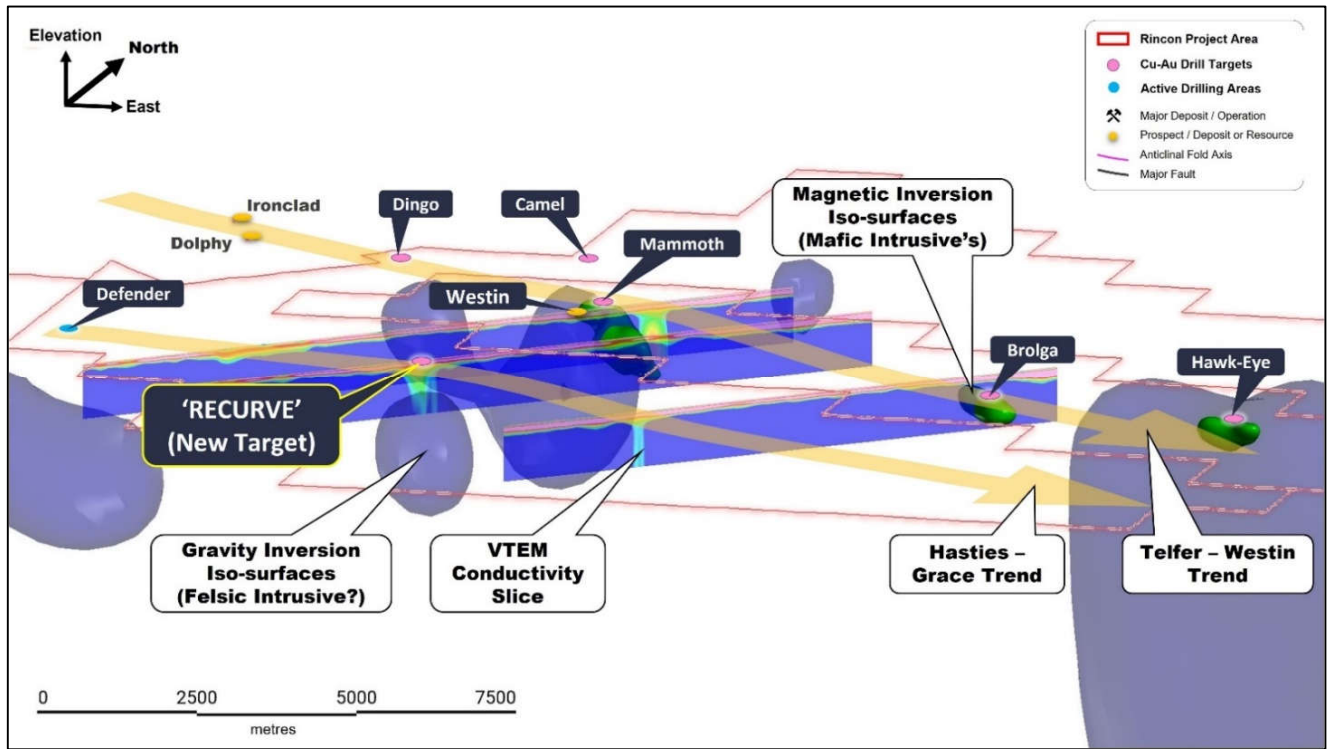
Elevation
North
East

Rincon Project Area
Cu-Au Drill Targets
Active Drilling Areas
Major Deposit / Operation
Prospect / Deposit or Resource
Anticlinal Fold Axis
Major Fault

Ironclad
Dolphy
Dingo
Camel
Mammoth
Defender
Westin

Magnetic Inversion Iso-surfaces (Mafic Intrusive's)

Brolga
Hawk-Eye

'RECURVE' (New Target)

Gravity Inversion Iso-surfaces (Felsic Intrusive?)

VTEM Conductivity Slice

Hasties – Grace Trend

Telfer – Westin Trend

0 2500 5000 7500
metres